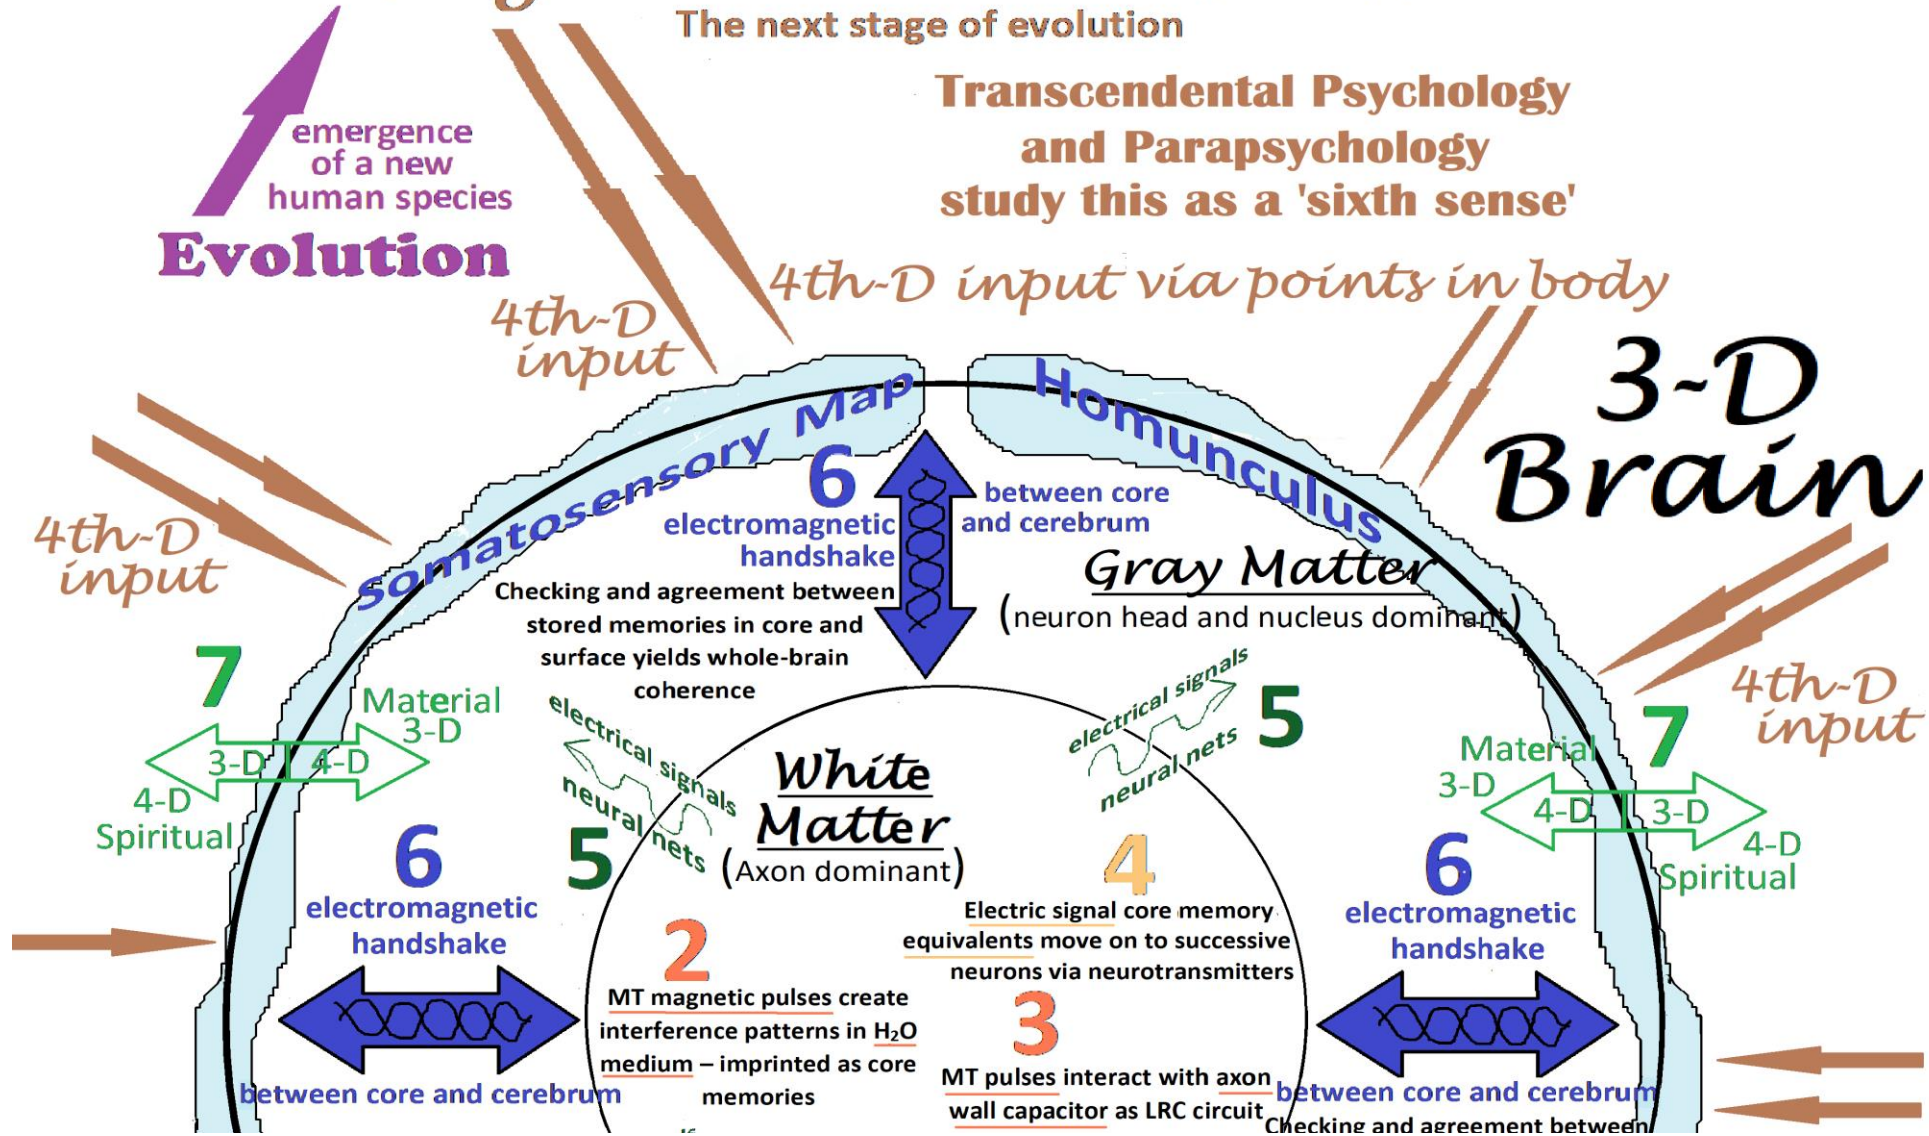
The next stage of evolution

Transcendental Psychology and Parapsychology study this as a 'sixth sense'

emergence of a new human species

Evolution

4th-D input

4th-D input via points in body

3-D Brain

4th-D input

Somatosensory Map

Homunculus

6

electromagnetic handshake

between core and cerebrum

Checking and agreement between stored memories in core and surface yields whole-brain coherence

Gray Matter

(neuron head and nucleus dominant)

7

Material 3-D

3-D

4-D

4-D Spiritual

electrical signals

neural nets

5

electrical signals

neural nets

5

4th-D input

Material 3-D

7

4-D

3-D

4-D Spiritual

White Matter

(Axon dominant)

6

electromagnetic handshake

4

Electric signal core memory equivalents move on to successive neurons via neurotransmitters

6

electromagnetic handshake

2

MT magnetic pulses create interference patterns in $H_2O$ medium – imprinted as core memories

3

MT pulses interact with axon wall capacitor as LRC circuit

between core and cerebrum

between core and cerebrum

Checking and agreement between